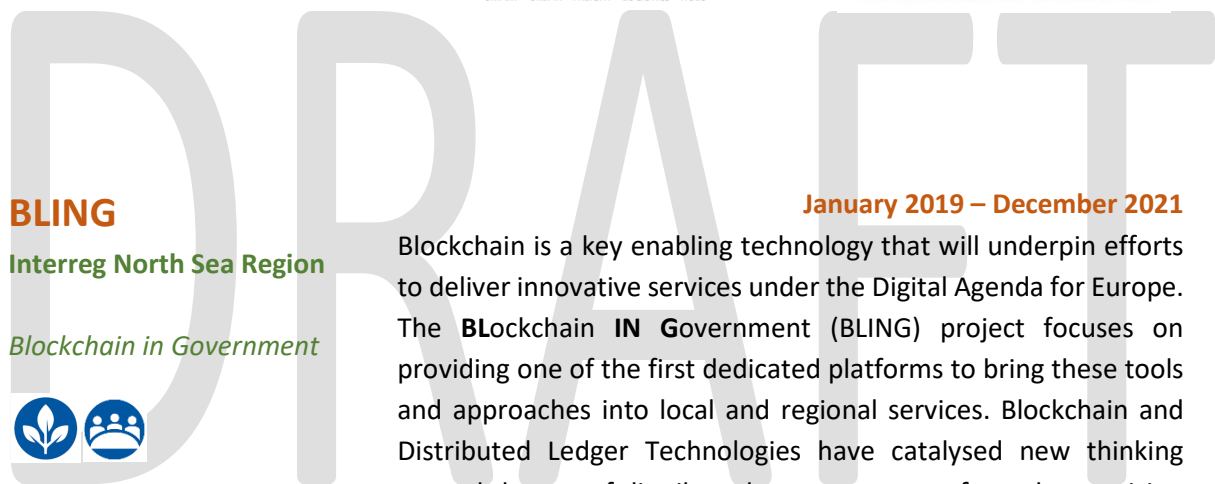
DRAFT

BLING

Interreg North Sea Region

Blockchain in Government

January 2019 – December 2021

Blockchain is a key enabling technology that will underpin efforts to deliver innovative services under the Digital Agenda for Europe. The BLockchain IN Government (BLING) project focuses on providing one of the first dedicated platforms to bring these tools and approaches into local and regional services. Blockchain and Distributed Ledger Technologies have catalysed new thinking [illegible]